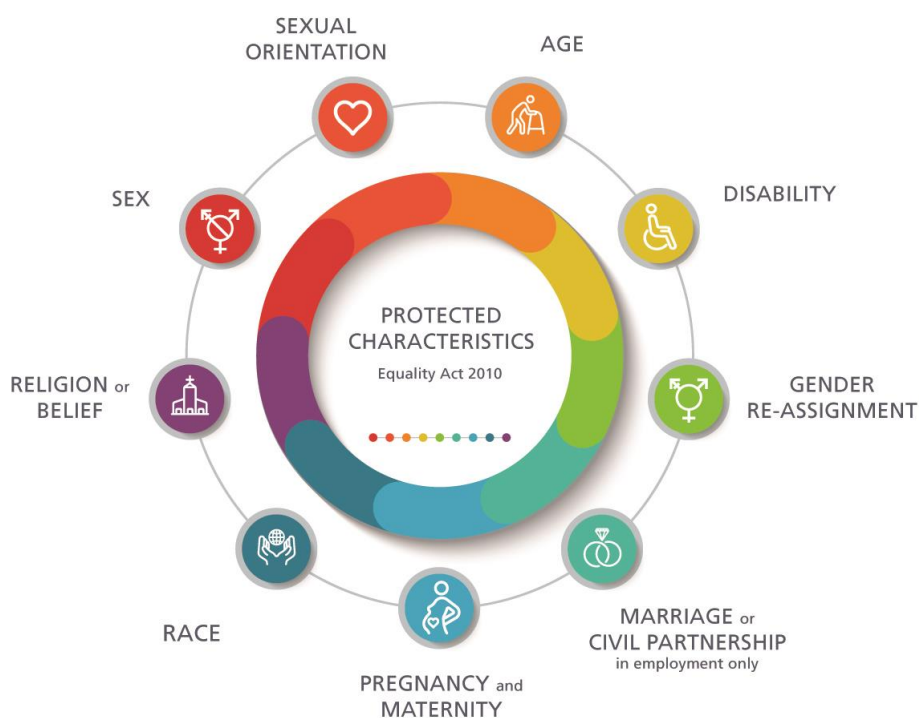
PROTECTED CHARACTERISTICS
Equality Act 2010

SEXUAL ORIENTATION

AGE

DISABILITY

GENDER RE-ASSIGNMENT

MARRIAGE or CIVIL PARTNERSHIP
in employment only

PREGNANCY and MATERNITY

RACE

RELIGION or BELIEF

SEX